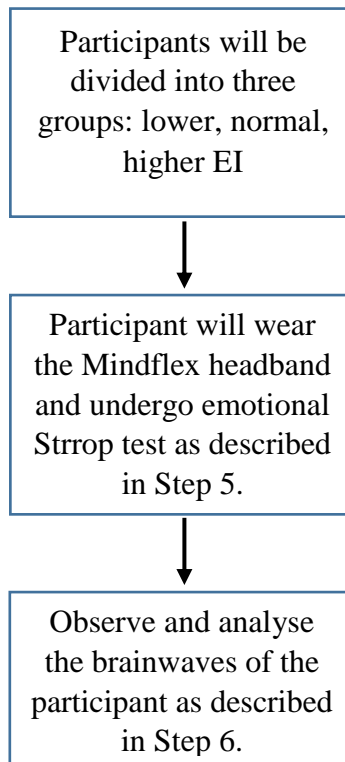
Participants will be divided into three groups: lower, normal, higher EI

Participant will wear the Mindflex headband and undergo emotional Strrop test as described in Step 5.

Observe and analyse the brainwaves of the participant as described in Step 6.